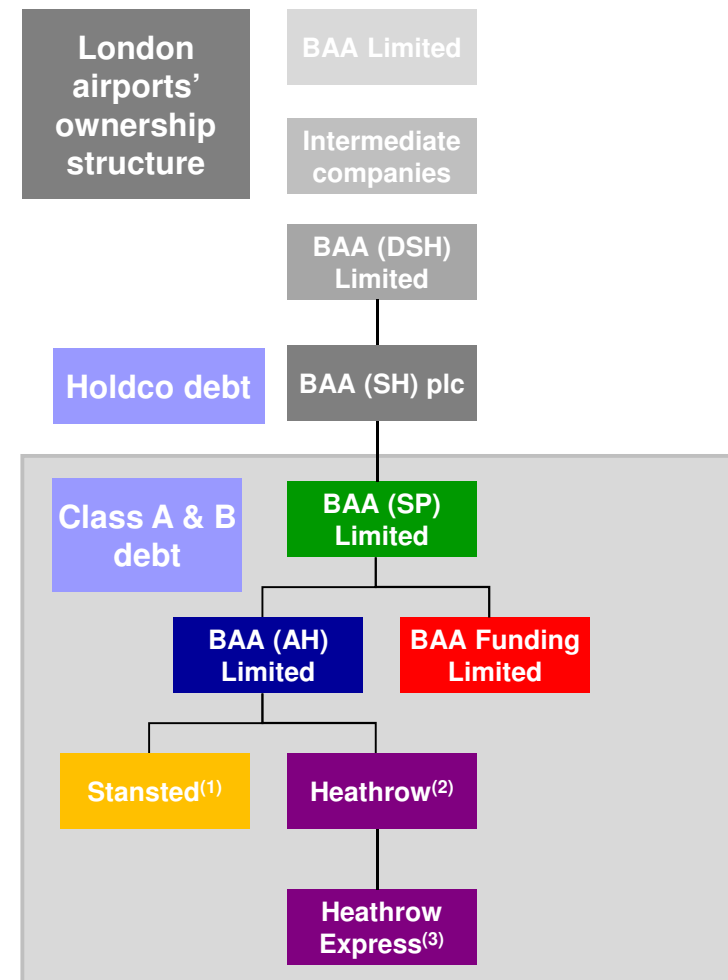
London airports' ownership structure

BAA Limited

Intermediate companies

BAA (DSH) Limited

Holdco debt

BAA (SH) plc

Class A & B debt

BAA (SP) Limited

BAA (AH) Limited

BAA Funding Limited

Stansted$^{(1)}$

Heathrow$^{(2)}$

Heathrow Express$^{(3)}$